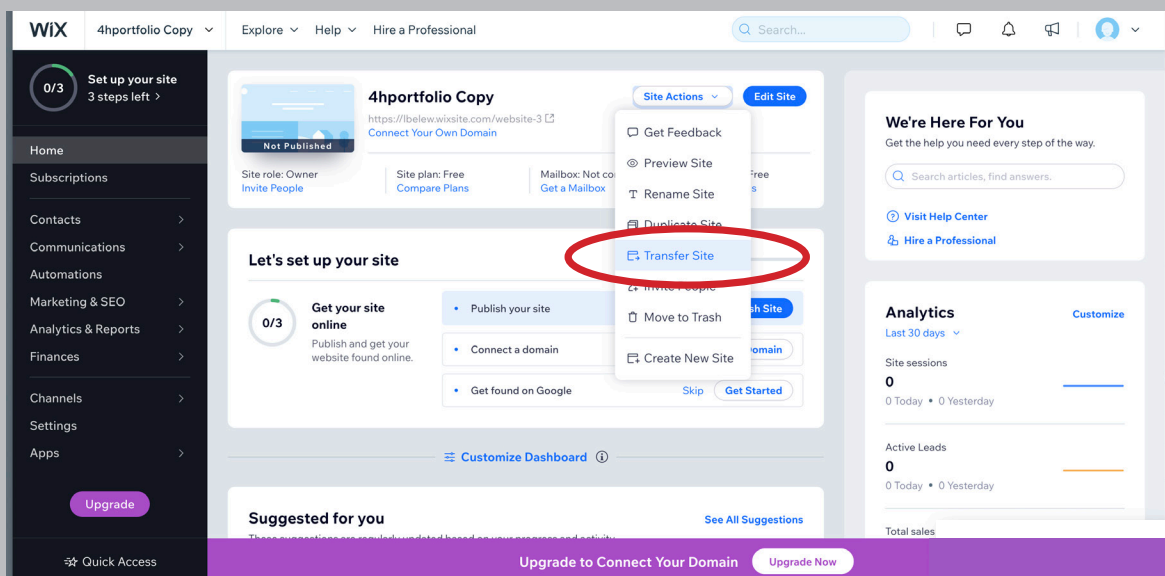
WiX 4hportfolio Copy Explore Help Hire a Professional Search...

0/3 Set up your site 3 steps left

Home
Subscriptions
Contacts
Communications
Automations
Marketing & SEO
Analytics & Reports
Finances
Channels
Settings
Apps

Upgrade

Quick Access

Not Published
4hportfolio Copy
https://lbelew.wixsite.com/website-3
Connect Your Own Domain
Site Actions
Edit Site
Site role: Owner
Invite People
Site plan: Free
Compare Plans
Mailbox: Not co
Get a Mailbox
Free

Get Feedback
Preview Site
Rename Site
Duplicate Site
Transfer Site
Invite People
Move to Trash
Create New Site

Let's set up your site
0/3
Get your site online
Publish and get your website found online.
Publish your site
sh Site
Connect a domain
omain
Get found on Google
Skip
Get Started

Customize Dashboard

Suggested for you
See All Suggestions
These suggestions are regularly updated based on your progress and activity.

We're Here For You
Get the help you need every step of the way.
Search articles, find answers.
Visit Help Center
Hire a Professional

Analytics
Customize
Last 30 days
Site sessions
0
0 Today • 0 Yesterday
Active Leads
0
0 Today • 0 Yesterday
Total sales

Upgrade to Connect Your Domain
Upgrade Now